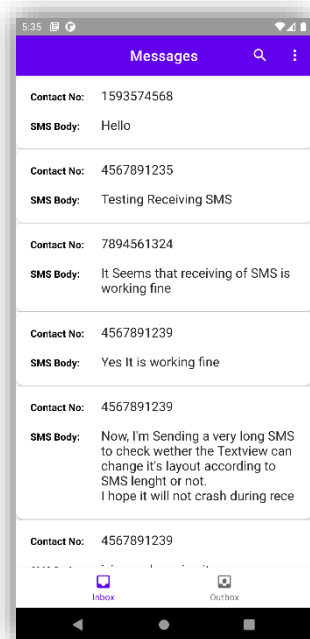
5:35

Messages

Contact No: 1593574568

SMS Body: Hello

Contact No: 4567891235

SMS Body: Testing Receiving SMS

Contact No: 7894561324

SMS Body: It Seems that receiving of SMS is working fine

Contact No: 4567891239

SMS Body: Yes It is working fine

Contact No: 4567891239

SMS Body: Now, I'm Sending a very long SMS to check wether the Textview can change it's layout according to SMS lenght or not.
I hope it will not crash during rece

Contact No: 4567891239

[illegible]

Inbox

Outbox